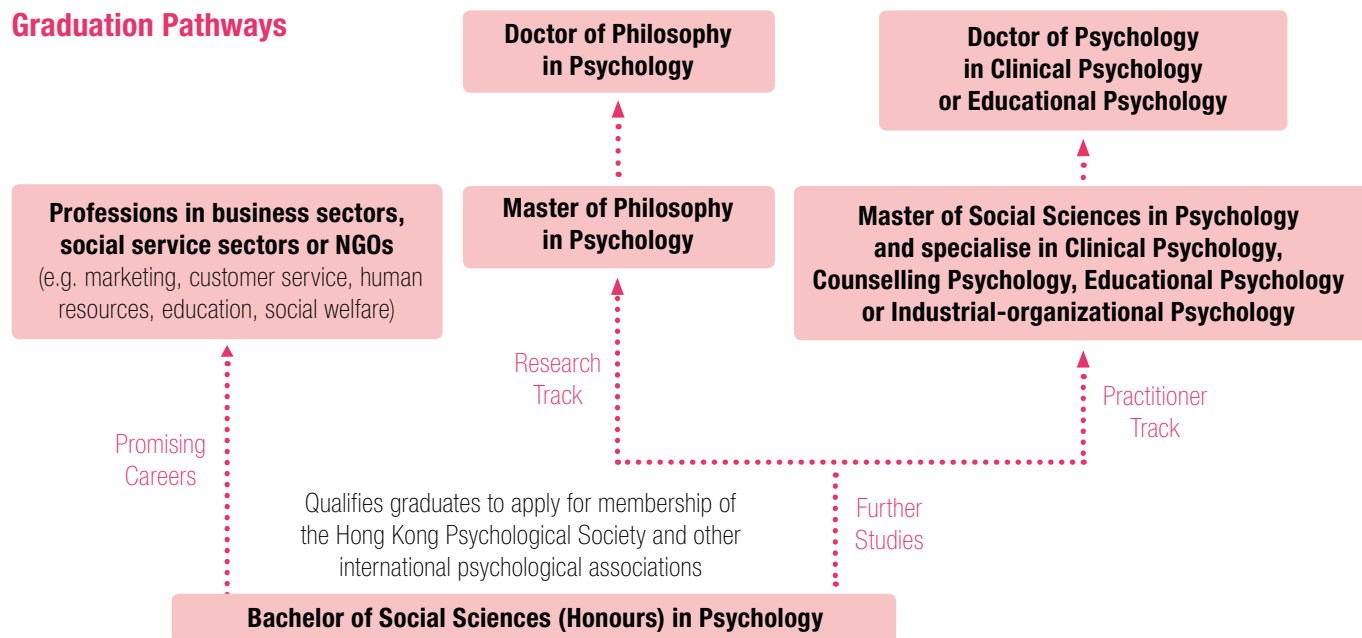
Graduation Pathways

Doctor of Philosophy in Psychology

Doctor of Psychology in Clinical Psychology or Educational Psychology

Professions in business sectors, social service sectors or NGOs
(e.g. marketing, customer service, human resources, education, social welfare)

Master of Philosophy in Psychology

Master of Social Sciences in Psychology and specialise in Clinical Psychology, Counselling Psychology, Educational Psychology or Industrial-organizational Psychology

Research Track

Practitioner Track

Promising Careers

Qualifies graduates to apply for membership of the Hong Kong Psychological Society and other international psychological associations

Further Studies

Bachelor of Social Sciences (Honours) in Psychology